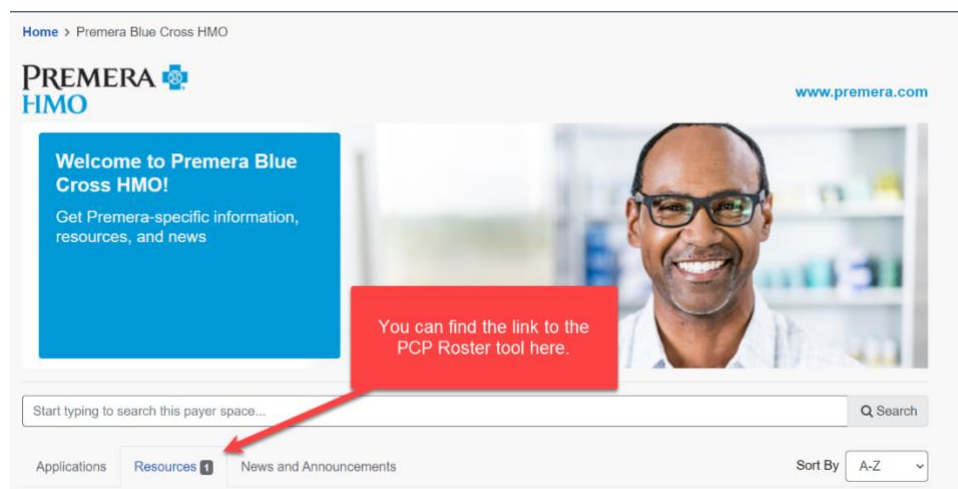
Home > Premera Blue Cross HMO

PREMERA
HMO

www.premera.com

Welcome to Premera Blue Cross HMO!

Get Premera-specific information, resources, and news

You can find the link to the PCP Roster tool here.

Start typing to search this payer space...

Search

Applications

Resources 1

News and Announcements

Sort By

A-Z